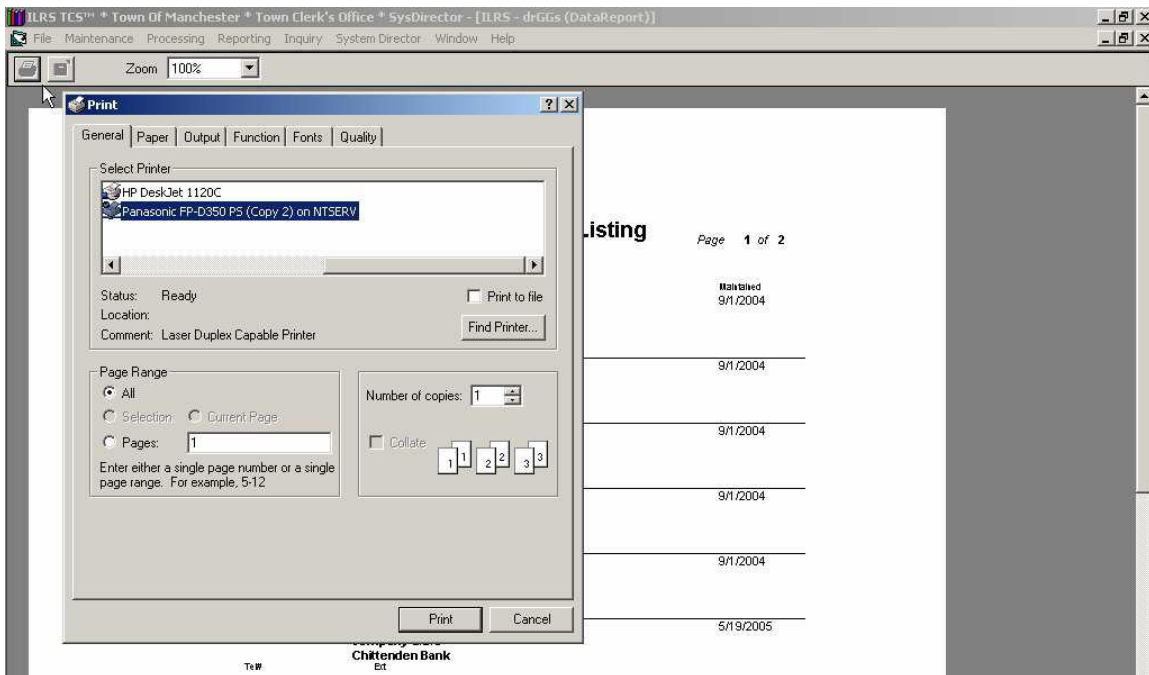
ILRS TCS™ * Town Of Manchester * Town Clerk's Office * SysDirector - [ILRS - drGGs (DataReport)]
File Maintenance Processing Reporting Inquiry System Director Window Help

Zoom 100%

Print

General | Paper | Output | Function | Fonts | Quality

Select Printer
HP DeskJet 1120C
Panasonic FP-D350 PS (Copy 2) on NTSERV

Status: Ready
Location:
Comment: Laser Duplex Capable Printer

Print to file
Find Printer...

Page Range
All
Selection Current Page
Pages: 1
Enter either a single page number or a single page range. For example, 5-12

Number of copies: 1
Collate

Print Cancel

Listing
Page 1 of 2
Maintained
9/1/2004
9/1/2004
9/1/2004
9/1/2004
9/1/2004
5/19/2005
Chittenden Bank
Tel# Ext